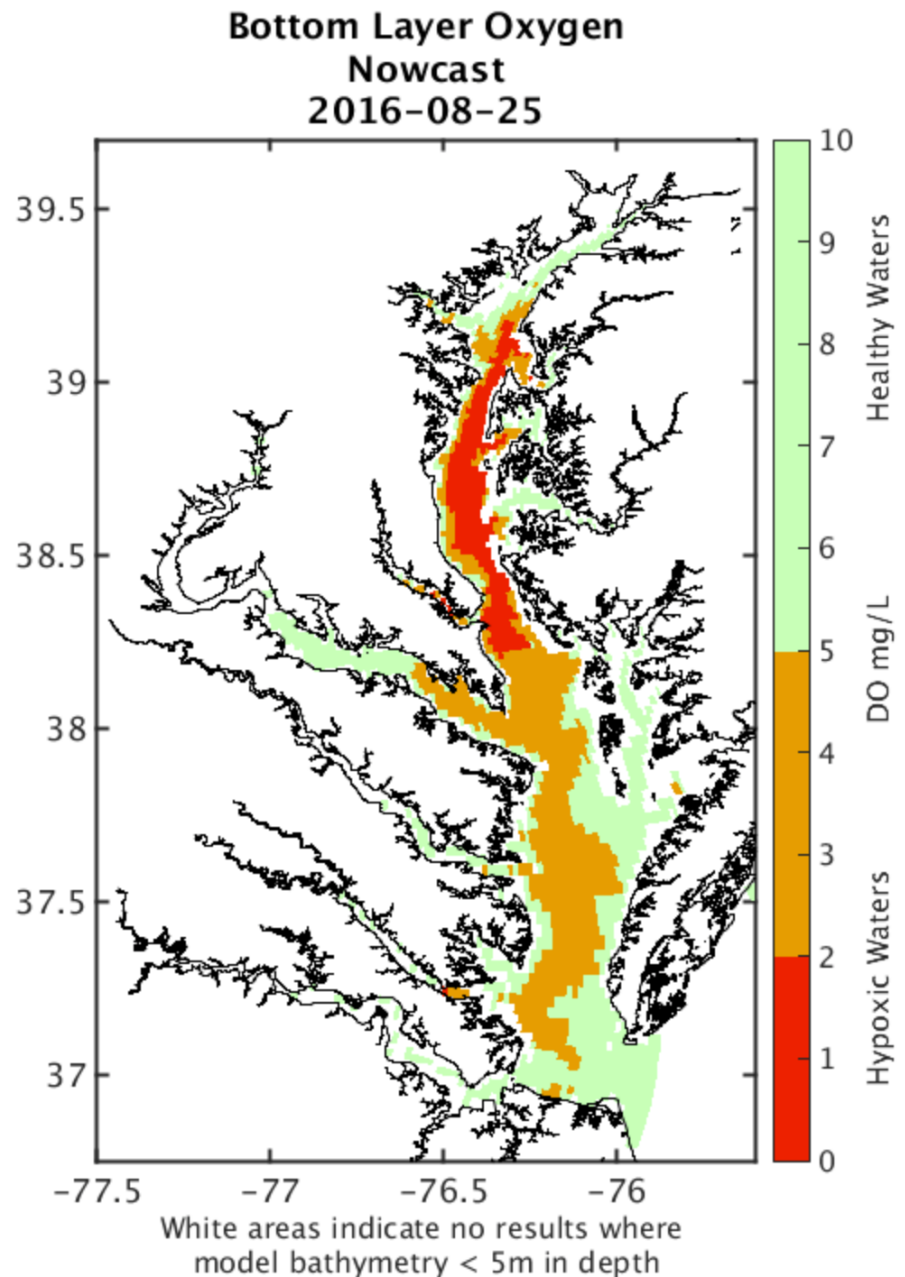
Bottom Layer Oxygen
Nowcast
2016-08-25

39.5
39
38.5
38
37.5
37

-77.5 -77 -76.5 -76

White areas indicate no results where model bathymetry < 5m in depth

10
9
8
7
6
5
4
3
2
1
0

Healthy Waters
DO mg/L
Hypoxic Waters